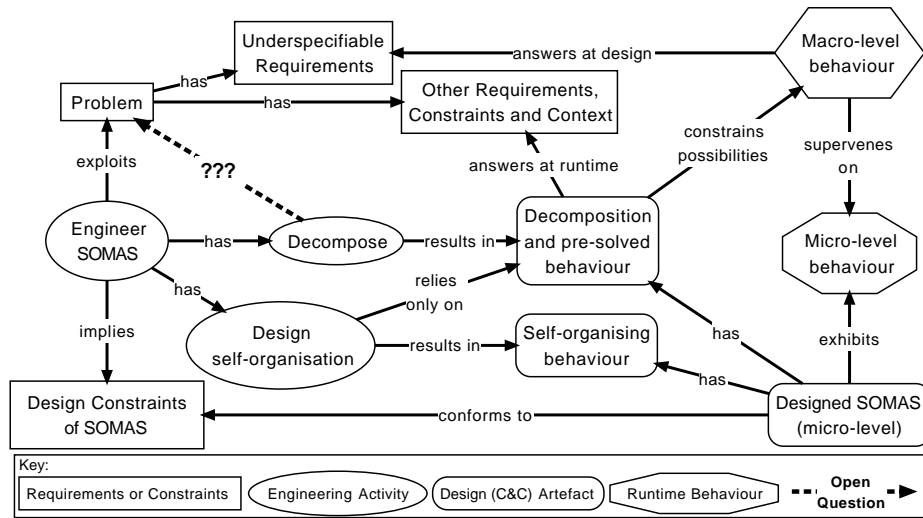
Underspecifiable Requirements

answers at design

Macro-level behaviour

Problem

has

has

Other Requirements, Constraints and Context

constrains possibilities

supervenes on

exploits

???

answers at runtime

Engineer SOMAS

has

Decompose

results in

Decomposition and pre-solved behaviour

Micro-level behaviour

has

relies only on

implies

Design self-organisation

results in

Self-organising behaviour

has

exhibits

has

Design Constraints of SOMAS

conforms to

Designed SOMAS (micro-level)

Key:

Requirements or Constraints

Engineering Activity

Design (C&C) Artefact

Runtime Behaviour

Open Question